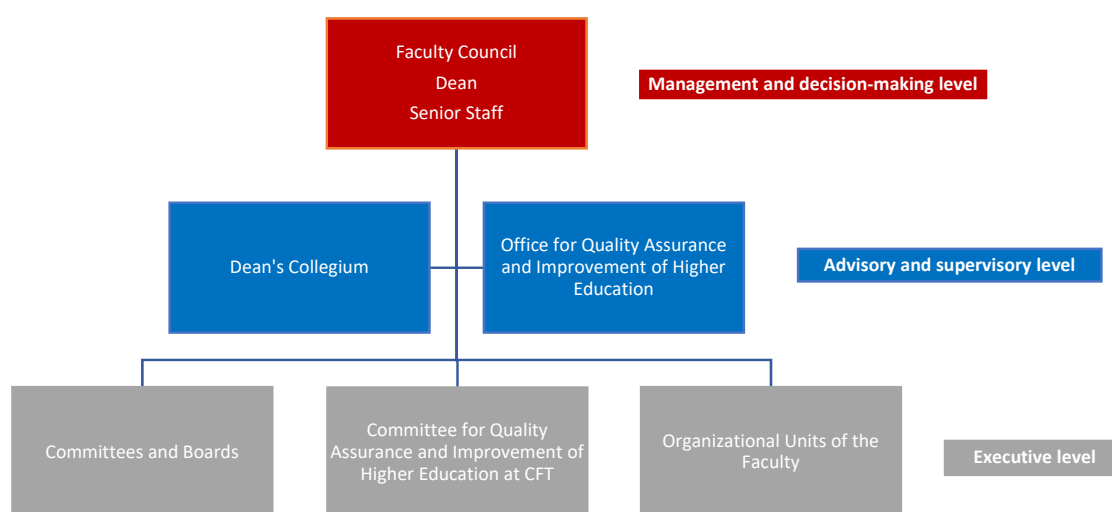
Faculty Council
Dean
Senior Staff

Management and decision-making level

Dean's Collegium

Office for Quality Assurance and Improvement of Higher Education

Advisory and supervisory level

Committees and Boards

Committee for Quality Assurance and Improvement of Higher Education at CFT

Organizational Units of the Faculty

Executive level